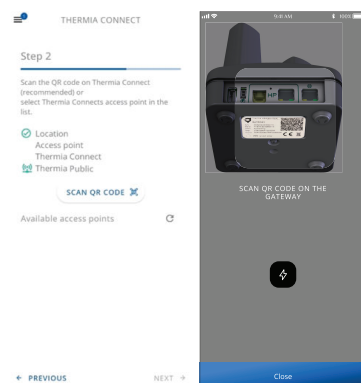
THERMIA CONNECT

Step 2

Scan the QR code on Thermia Connect (recommended) or select Thermia Connects access point in the list.

Location
Access point
Thermia Connect
Thermia Public

SCAN QR CODE

Available access points

← PREVIOUS

NEXT →

9:31 AM

100%

SCAN QR CODE ON THE GATEWAY

Close